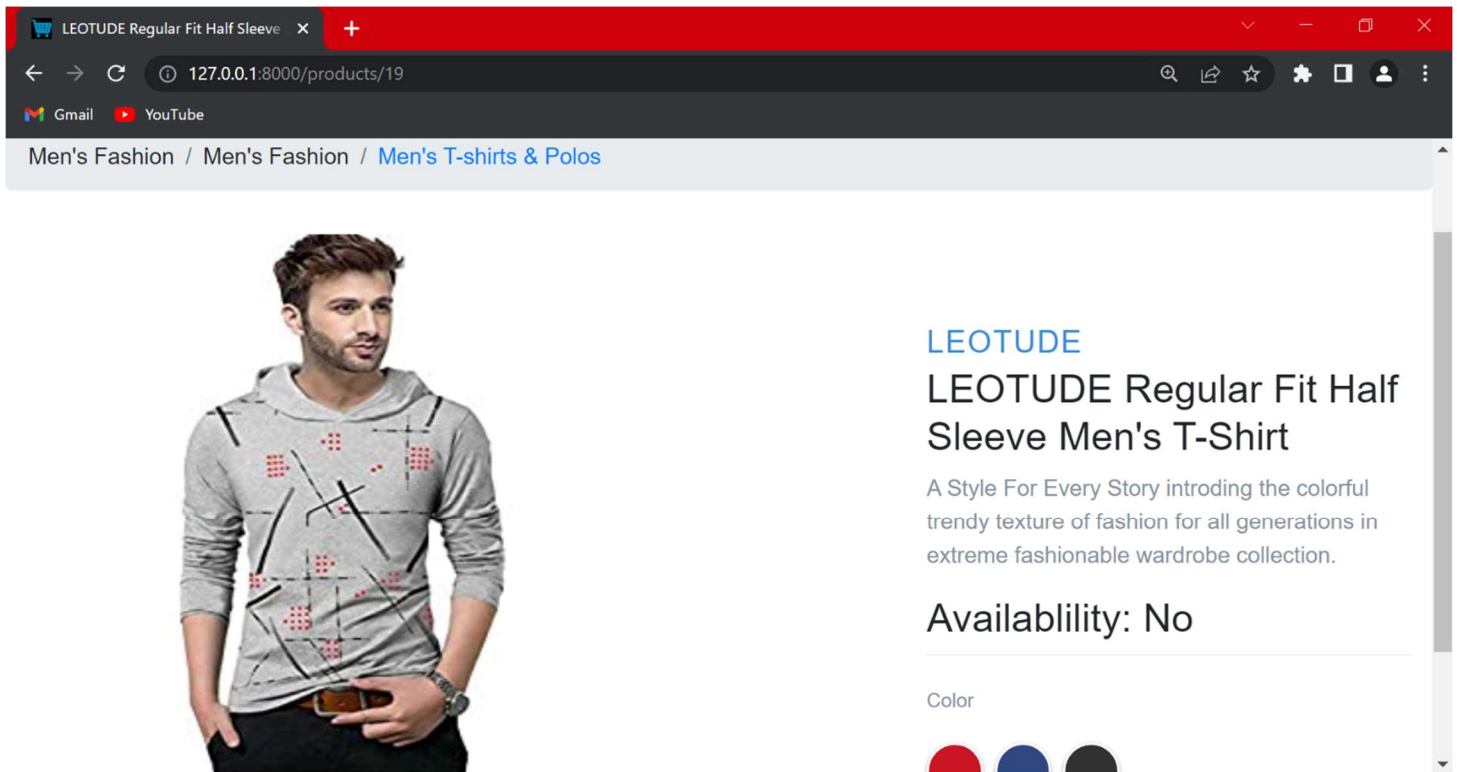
LEOTUDE Regular Fit Half Sleeve ×

127.0.0.1:8000/products/19

Gmail YouTube

Men's Fashion / Men's Fashion / Men's T-shirts & Polos

LEOTUDE

LEOTUDE Regular Fit Half Sleeve Men's T-Shirt

A Style For Every Story introding the colorful trendy texture of fashion for all generations in extreme fashionable wardrobe collection.

Availablility: No

Color